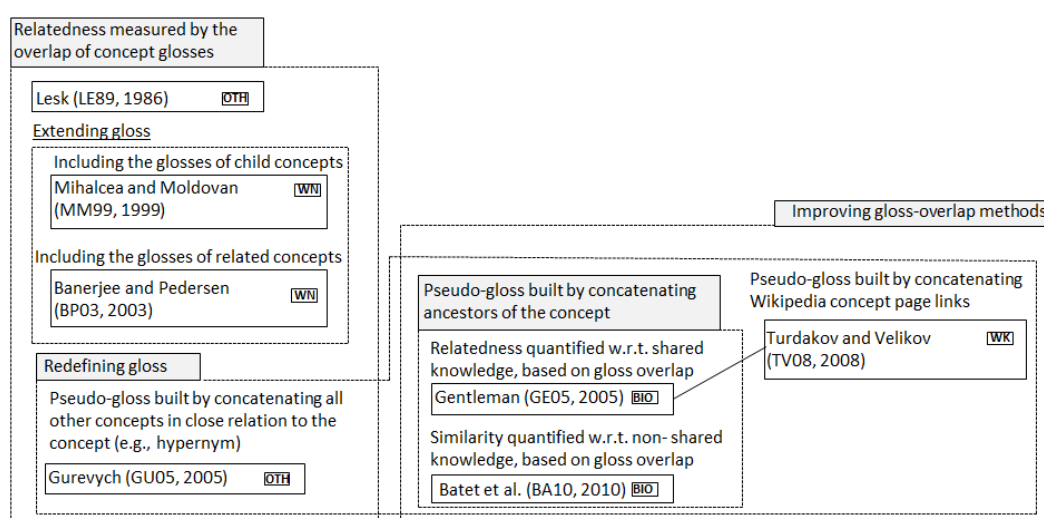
Relatedness measured by the overlap of concept glosses

Lesk (LE89, 1986) OTH

Extending gloss

Including the glosses of child concepts

Mihalcea and Moldovan (MM99, 1999) WN

Including the glosses of related concepts

Banerjee and Pedersen (BP03, 2003) WN

Redefining gloss

Pseudo-gloss built by concatenating all other concepts in close relation to the concept (e.g., hypernym)

Gurevych (GU05, 2005) OTH

Improving gloss-overlap methods

Pseudo-gloss built by concatenating ancestors of the concept

Relatedness quantified w.r.t. shared knowledge, based on gloss overlap

Gentleman (GE05, 2005) BIO

Similarity quantified w.r.t. non- shared knowledge, based on gloss overlap

Batet et al. (BA10, 2010) BIO

Pseudo-gloss built by concatenating Wikipedia concept page links

Turdakov and Velikov (TV08, 2008) WK